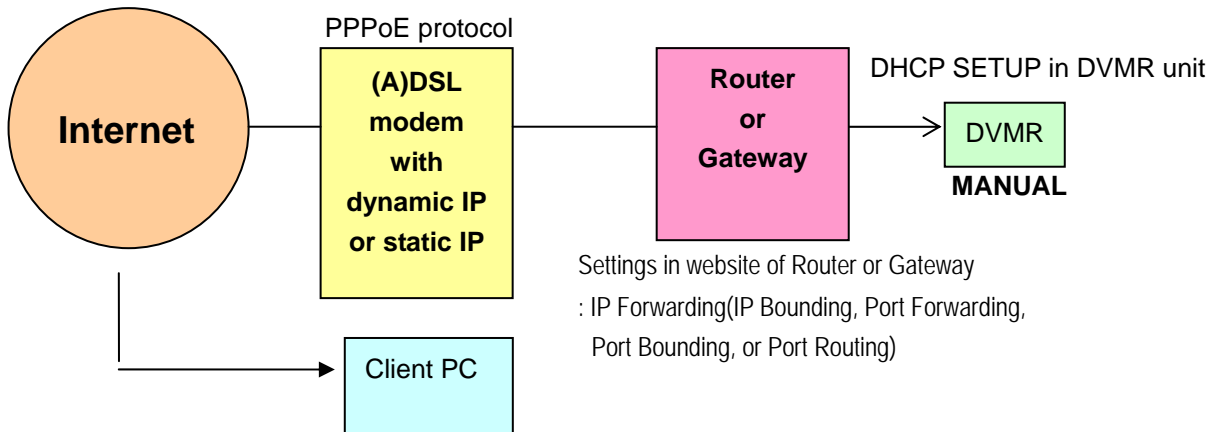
Internet

PPPoE protocol

(A)DSL modem with dynamic IP or static IP

Router or Gateway

DHCP SETUP in DVMR unit

DVMR

MANUAL

Settings in website of Router or Gateway
: IP Forwarding(IP Bounding, Port Forwarding, Port Bounding, or Port Routing)

Client PC